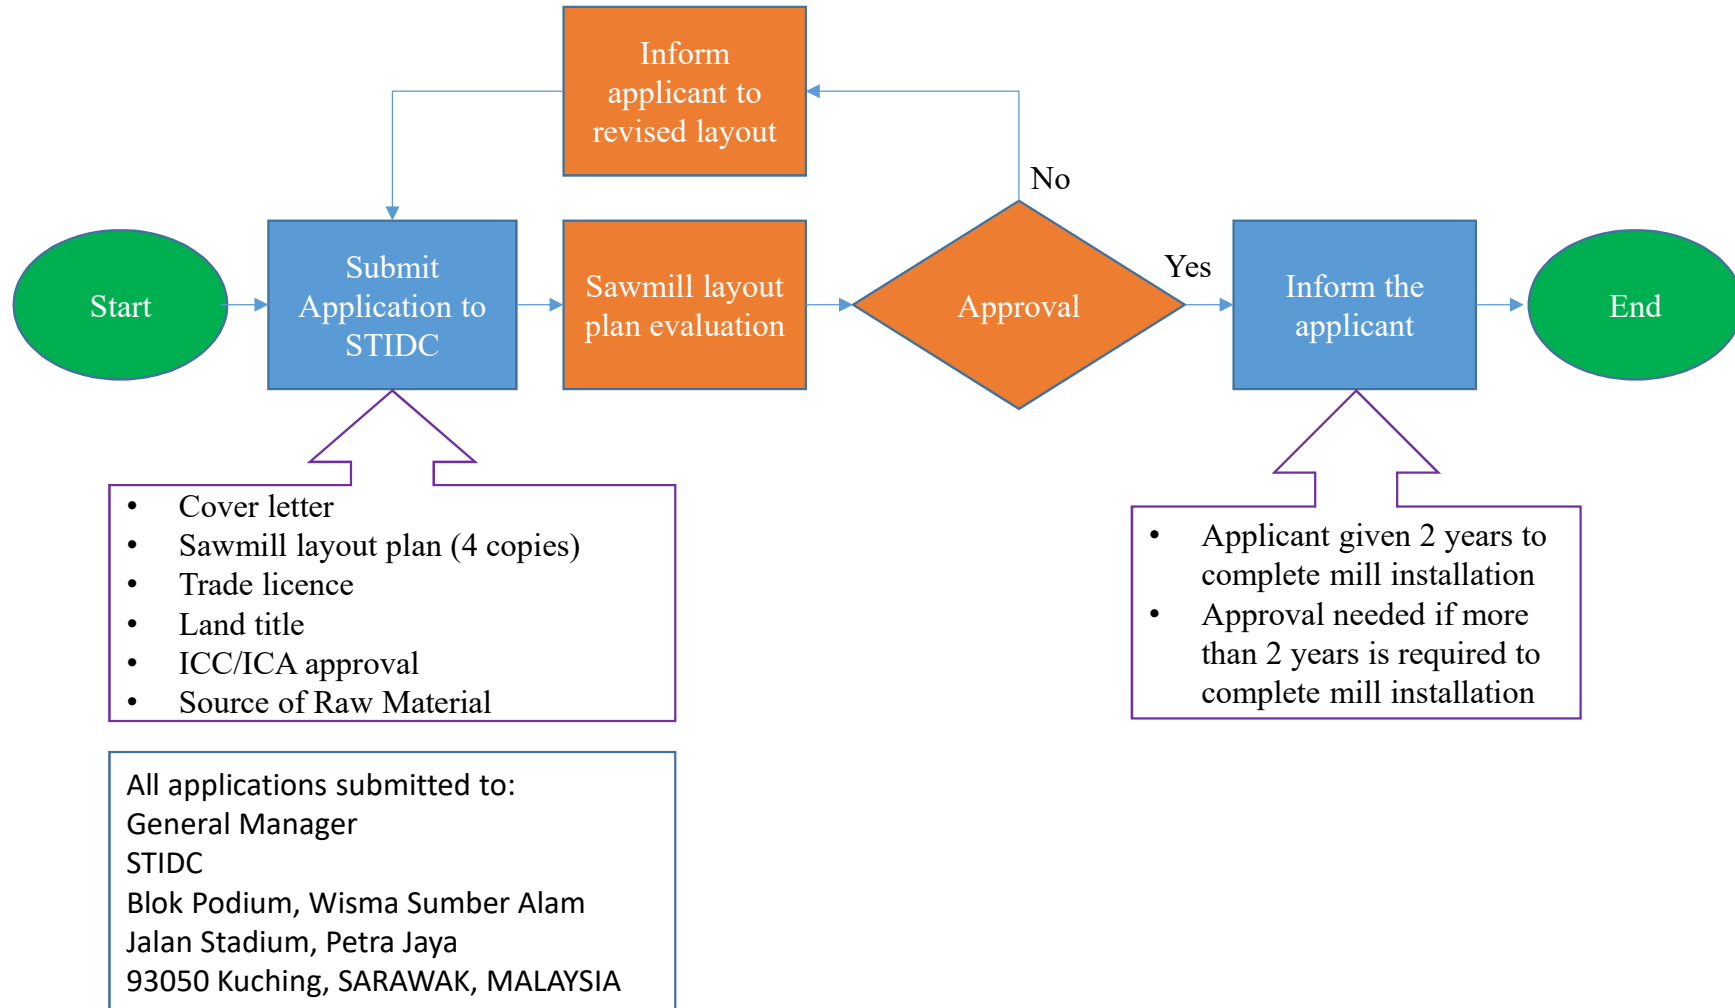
Inform applicant to revised layout

No

Start

Submit Application to STIDC

Sawmill layout plan evaluation

Approval

Yes

Inform the applicant

End

- Cover letter
- Sawmill layout plan (4 copies)
- Trade licence
- Land title
- ICC/ICA approval
- Source of Raw Material

- Applicant given 2 years to complete mill installation
- Approval needed if more than 2 years is required to complete mill installation

All applications submitted to:
General Manager
STIDC
Blok Podium, Wisma Sumber Alam
Jalan Stadium, Petra Jaya
93050 Kuching, SARAWAK, MALAYSIA